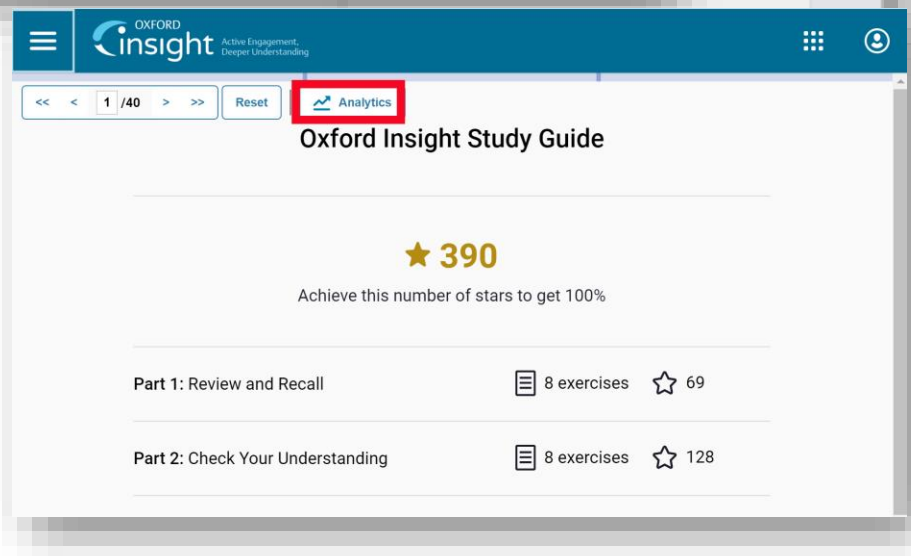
OXFORD insight Active Engagement, Deeper Understanding

<< < 1 /40 > >> Reset

Analytics

Oxford Insight Study Guide

390

Achieve this number of stars to get 100%

Part 1: Review and Recall 8 exercises 69

Part 2: Check Your Understanding 8 exercises 128